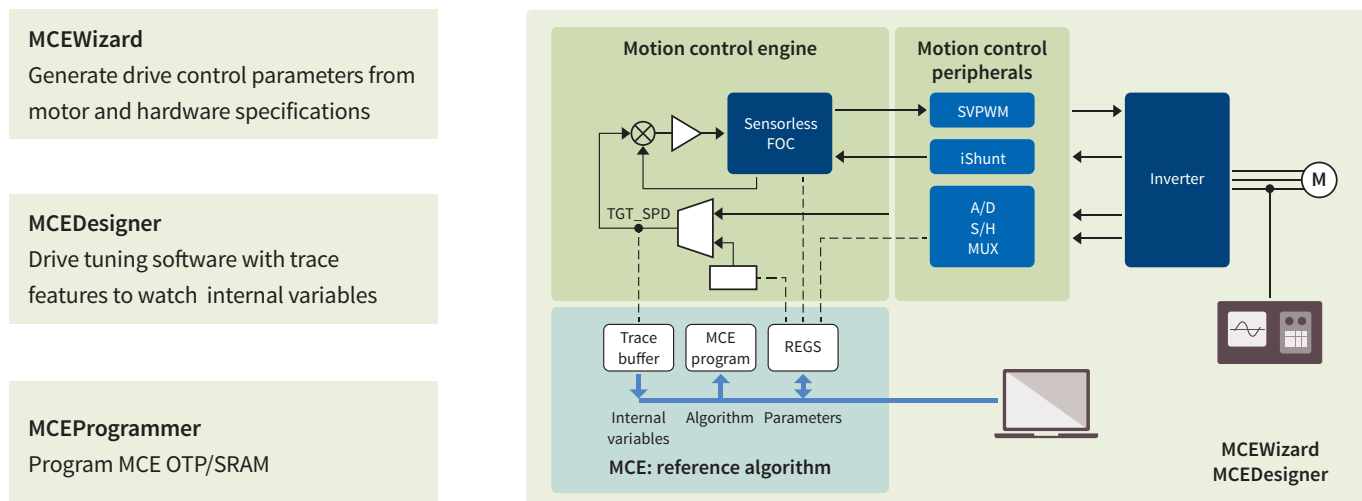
MCEWizard
Generate drive control parameters from motor and hardware specifications

MCEDesigner
Drive tuning software with trace features to watch internal variables

MCEProgrammer
Program MCE OTP/SRAM

Motion control engine

Motion control peripherals

Sensorless FOC

SVPWM

iShunt

A/D
S/H
MUX

Inverter

M

TGT_SPD

Trace buffer

MCE program

REGS

Internal variables

Algorithm

Parameters

MCE: reference algorithm

MCEWizard
MCEDesigner